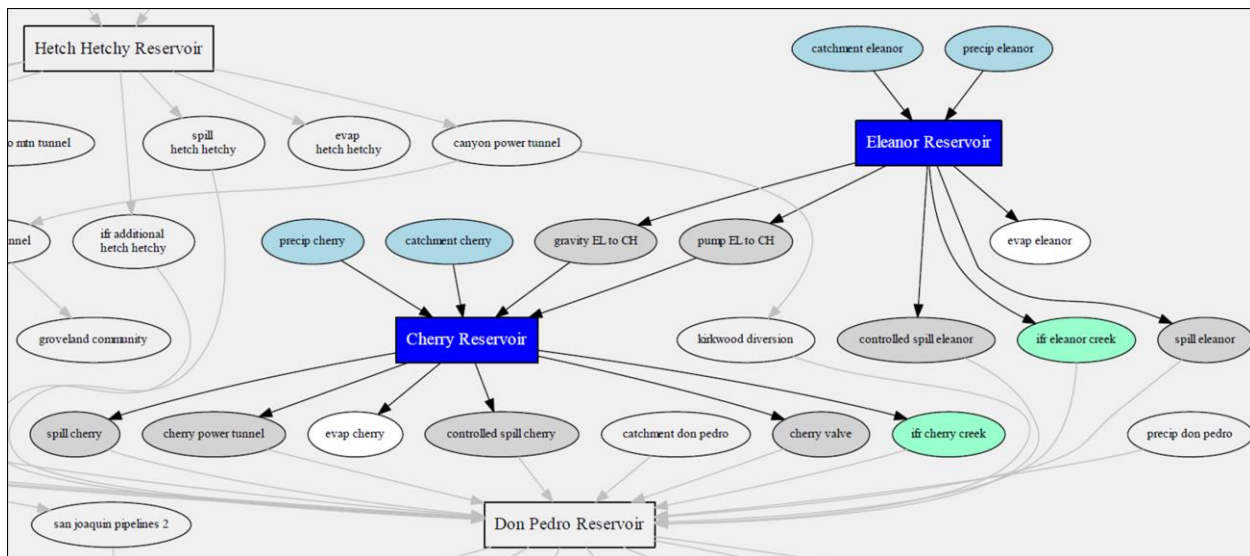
Hetch Hetchy Reservoir

o mtn tunnel

spill hetch hetchy

evap hetch hetchy

canyon power tunnel

catchment eleanor

precip eleanor

Eleanor Reservoir

nnel

ifr additional hetch hetchy

precip cherry

catchment cherry

gravity EL to CH

pump EL to CH

evap eleanor

groveland community

Cherry Reservoir

kirkwood diversion

controlled spill eleanor

ifr eleanor creek

spill eleanor

spill cherry

cherry power tunnel

evap cherry

controlled spill cherry

catchment don pedro

cherry valve

ifr cherry creek

precip don pedro

san joaquin pipelines 2

Don Pedro Reservoir